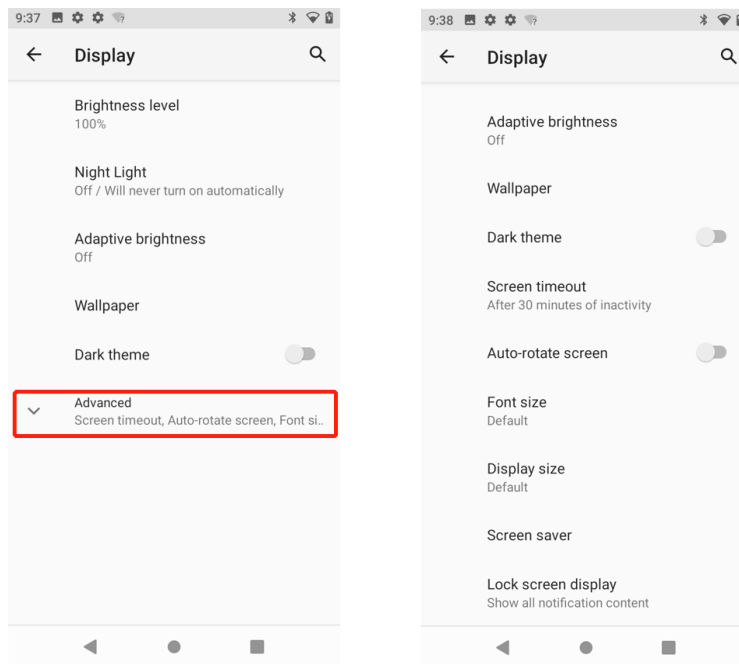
9:37

Display

Brightness level
100%

Night Light
Off / Will never turn on automatically

Adaptive brightness
Off

Wallpaper

Dark theme

Advanced
Screen timeout, Auto-rotate screen, Font si..

9:38

Display

Adaptive brightness
Off

Wallpaper

Dark theme

Screen timeout
After 30 minutes of inactivity

Auto-rotate screen

Font size
Default

Display size
Default

Screen saver

Lock screen display
Show all notification content